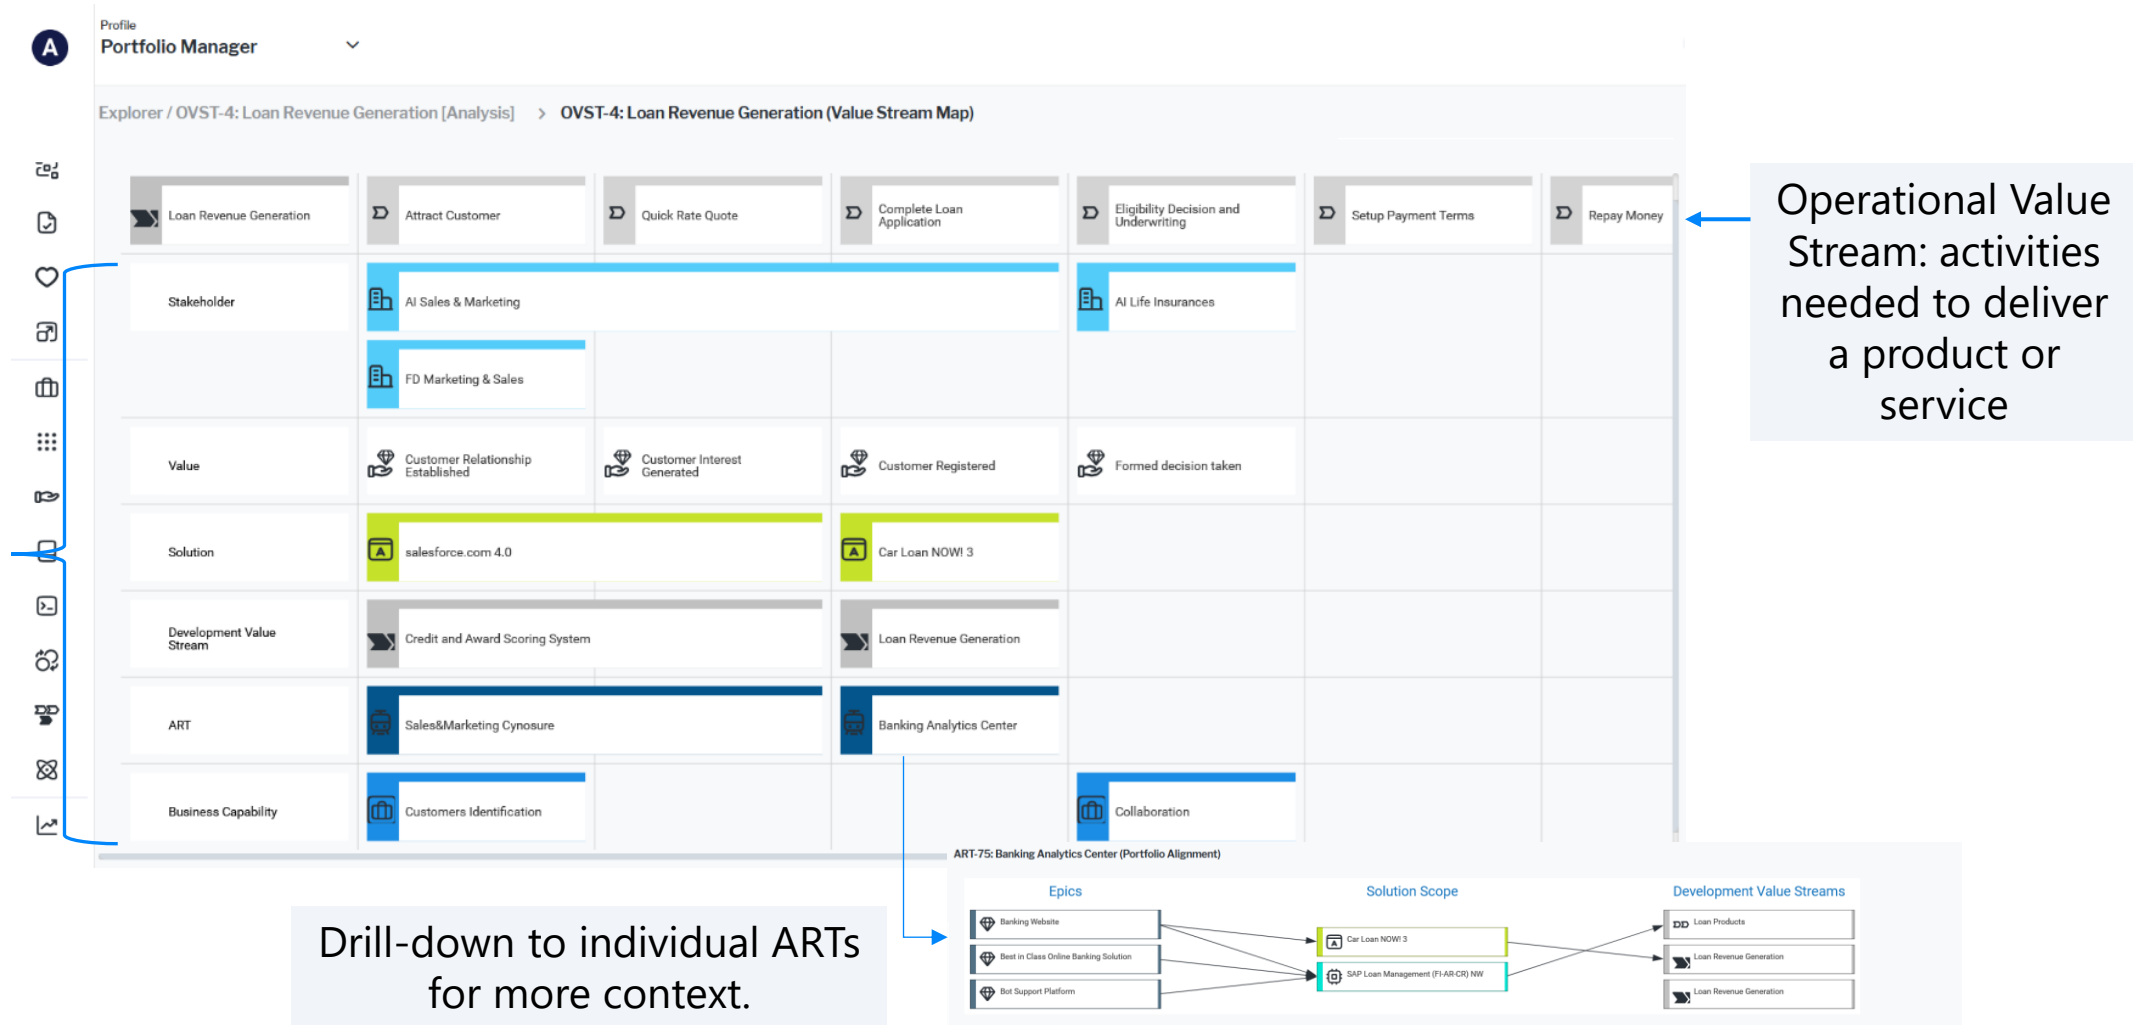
Profile
Portfolio Manager

Explorer / OVST-4: Loan Revenue Generation [Analysis] > OVST-4: Loan Revenue Generation (Value Stream Map)

| | | | | | | |
|---|---|---|---|---|---|---|
| Loan Revenue Generation | Attract Customer | Quick Rate Quote | Complete Loan Application | Eligibility Decision and Underwriting | Setup Payment Terms | Repay Money |
| Stakeholder | AI Sales & Marketing | | | AI Life Insurances | | |
| | FD Marketing & Sales | | | | | |
| Value | Customer Relationship Established | Customer Interest Generated | Customer Registered | Formed decision taken | | |
| Solution | salesforce.com 4.0 | | Car Loan NOW! 3 | | | |
| Development Value Stream | Credit and Award Scoring System | | Loan Revenue Generation | | | |
| ART | Sales&Marketing Cynosure | | Banking Analytics Center | | | |
| Business Capability | Customers Identification | | | Collaboration | | |

Operational Value Stream: activities needed to deliver a product or service

ART-75: Banking Analytics Center (Portfolio Alignment)

Epics
Banking Website
Best in Class Online Banking Solution
Bot Support Platform

Solution Scope
Car Loan NOW! 3
SAP Loan Management (FI-AR-CR) NW

Development Value Streams
Loan Products
Loan Revenue Generation
Loan Revenue Generation

Drill-down to individual ARTs for more context.